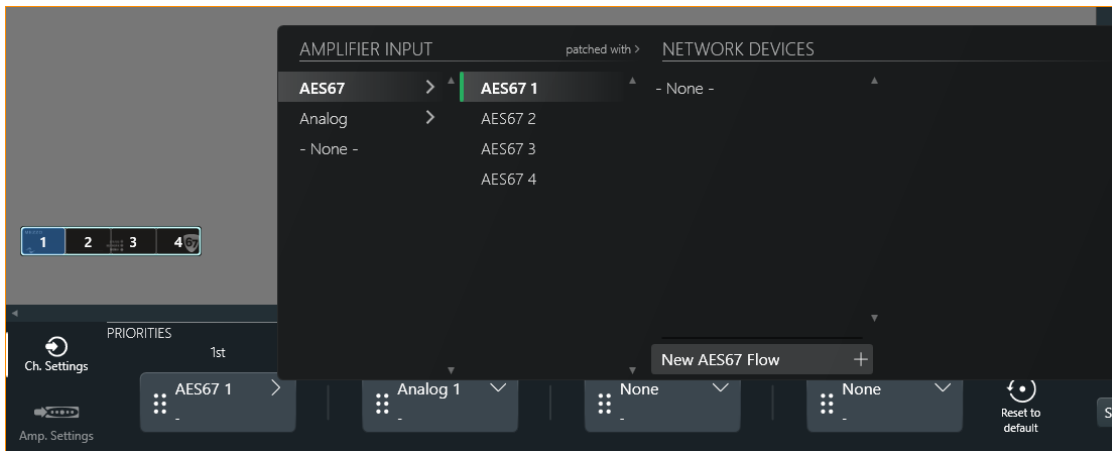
AMPLIFIER INPUT

patched with >

NETWORK DEVICES

AES67 >

Analog >

- None -

AES67 1

AES67 2

AES67 3

AES67 4

- None -

1 2 3 4

PRIORITIES

1st

Ch. Settings

Amp. Settings

New AES67 Flow +

AES67 1 >
-

Analog 1
-

None
-

None
-

Reset to default

S